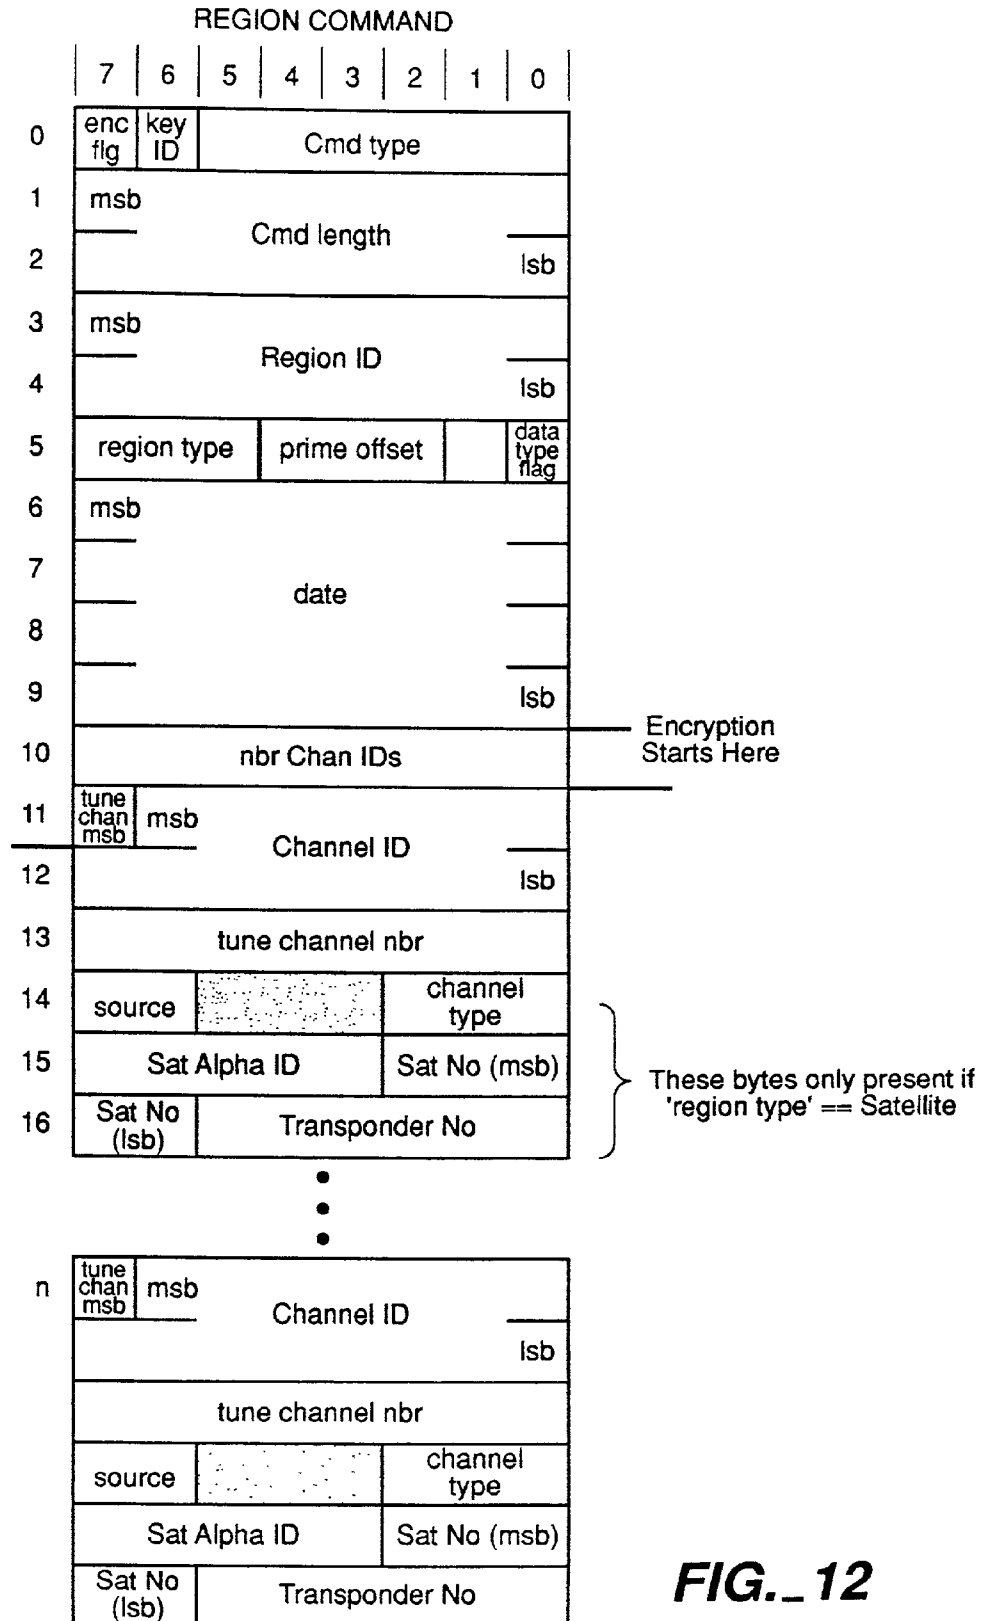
REGION COMMAND

7 6 5 4 3 2 1 0

0 enc flg | key ID | Cmd type

1 msb
Cmd length
2 lsb

3 msb
Region ID
4 lsb

5 region type | prime offset | | data type flag

6 msb
7
date
8
9 lsb

Encryption Starts Here

10 nbr Chan IDs

11 tune chan msb | msb
Channel ID
12 lsb

13 tune channel nbr

14 source | | channel type

15 Sat Alpha ID | Sat No (msb)

16 Sat No (lsb) | Transponder No

These bytes only present if 'region type' == Satellite

n tune chan msb | msb
Channel ID
lsb

tune channel nbr

source | | channel type

Sat Alpha ID | Sat No (msb)

Sat No (lsb) | Transponder No

FIG._12